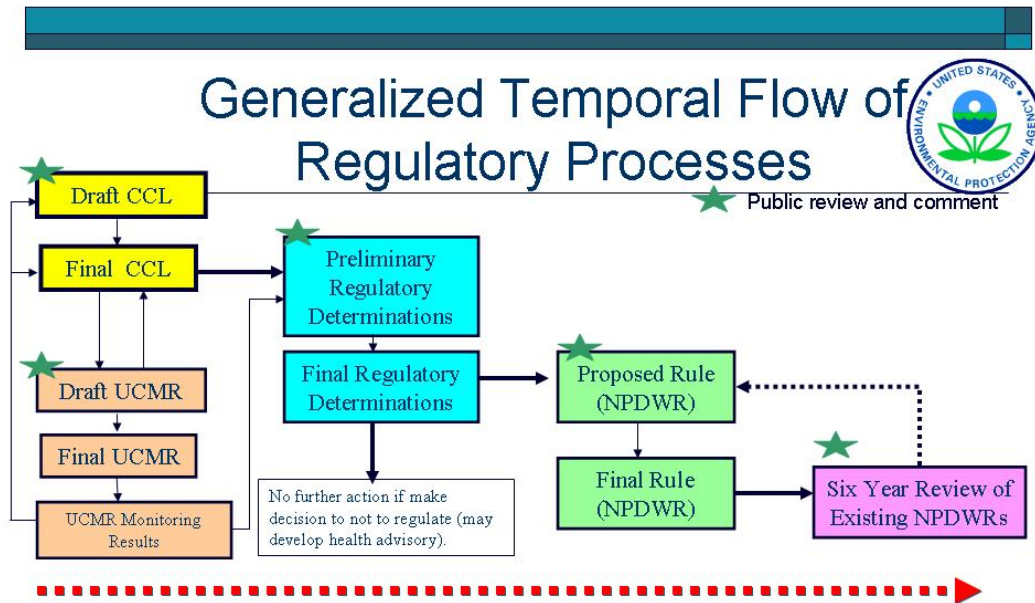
Generalized Temporal Flow of Regulatory Processes

UNITED STATES ENVIRONMENTAL PROTECTION AGENCY

Public review and comment

Draft CCL

Final CCL

Preliminary Regulatory Determinations

Draft UCMR

Final Regulatory Determinations

Proposed Rule (NPDWR)

Final UCMR

Final Rule (NPDWR)

Six Year Review of Existing NPDWRs

UCMR Monitoring Results

No further action if make decision to not to regulate (may develop health advisory).